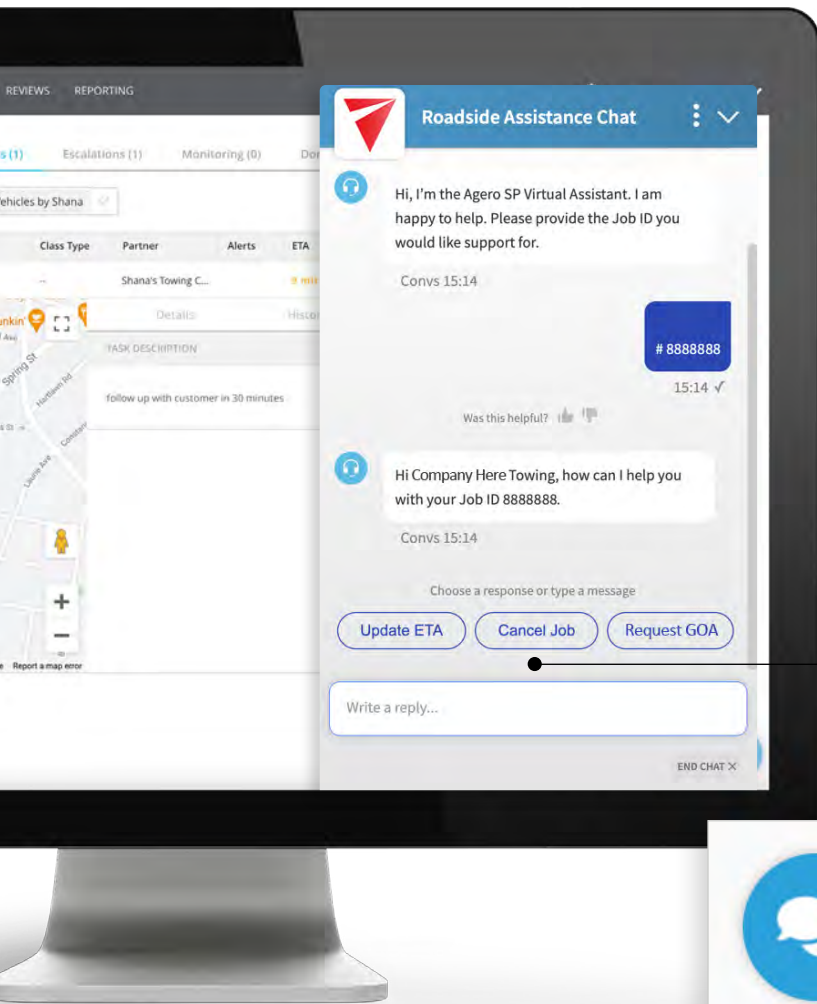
REVIEWS REPORTING

s (1) Escalations (1) Monitoring (0) Do

ehicles by Shana

Class Type Partner Alerts ETA

-- Shana's Towing C... 8 mi

Details Histo

TASK DESCRIPTION

follow up with customer in 30 minutes

Spring St

Report a map error

Roadside Assistance Chat

Hi, I'm the Agero SP Virtual Assistant. I am happy to help. Please provide the Job ID you would like support for.

Convs 15:14

# 8888888

15:14 ✓

Was this helpful?

Hi Company Here Towing, how can I help you with your Job ID 8888888.

Convs 15:14

Choose a response or type a message

Update ETA

Cancel Job

Request GOA

Write a reply...

END CHAT ✕